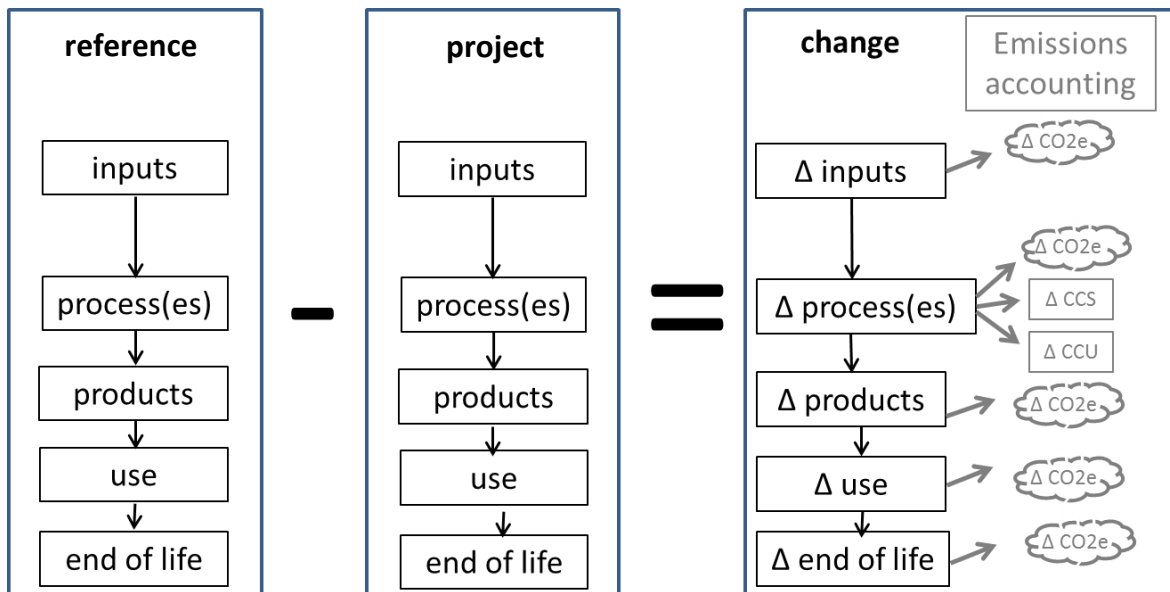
reference

inputs

process(es)

products

use

end of life

project

inputs

process(es)

products

use

end of life

change

Emissions accounting

Δ inputs

Δ CO2e

Δ process(es)

Δ CO2e

Δ CCS

Δ CCU

Δ products

Δ CO2e

Δ use

Δ CO2e

Δ end of life

Δ CO2e